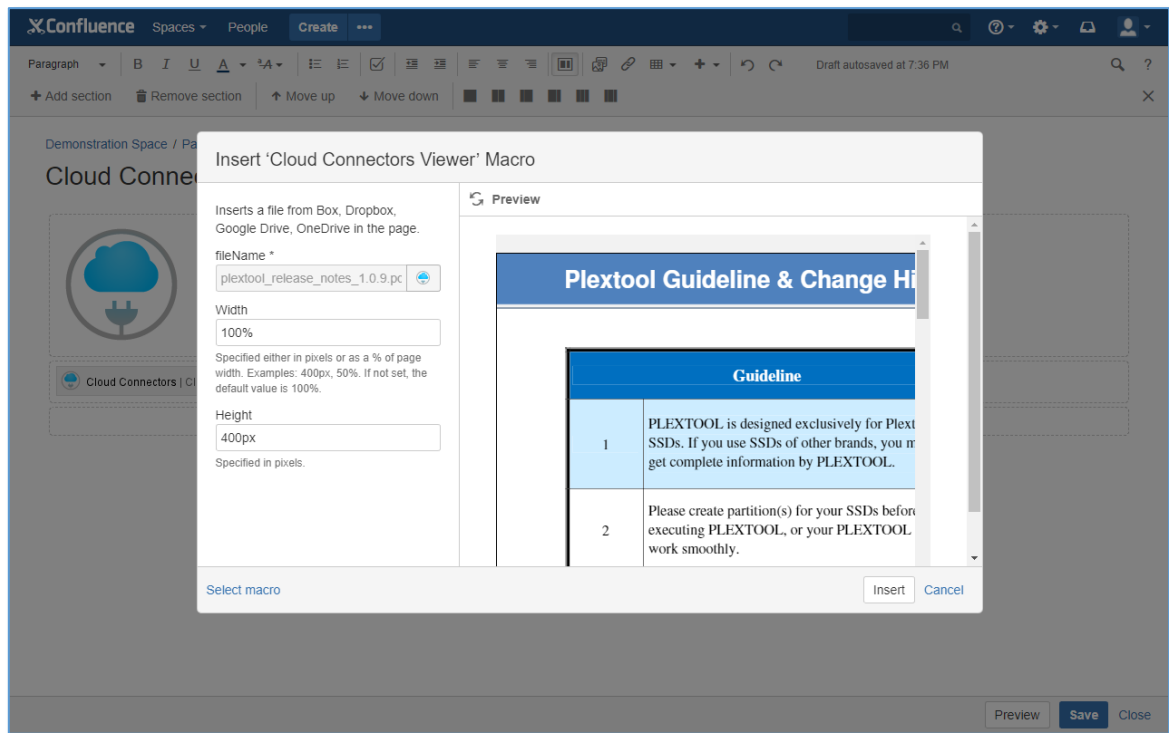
Confluence Spaces People Create •••

Paragraph B I U A Draft autosaved at 7:36 PM

+ Add section Remove section ↑ Move up ↓ Move down

Demonstration Space / Pa

Cloud Connec

Cloud Connectors | Cl

Insert 'Cloud Connectors Viewer' Macro

Inserts a file from Box, Dropbox, Google Drive, OneDrive in the page.

fileName *

plextool_release_notes_1.0.9.pc

Width

100%

Specified either in pixels or as a % of page width. Examples: 400px, 50%. If not set, the default value is 100%.

Height

400px

Specified in pixels.

Preview

Plextool Guideline & Change Hi

| | Guideline |
|---|---|
| 1 | PLEXTOOL is designed exclusively for Plext SSDs. If you use SSDs of other brands, you m get complete information by PLEXTOOL. |
| 2 | Please create partition(s) for your SSDs befor executing PLEXTOOL, or your PLEXTOOL work smoothly. |

Select macro

Insert Cancel

Preview Save Close